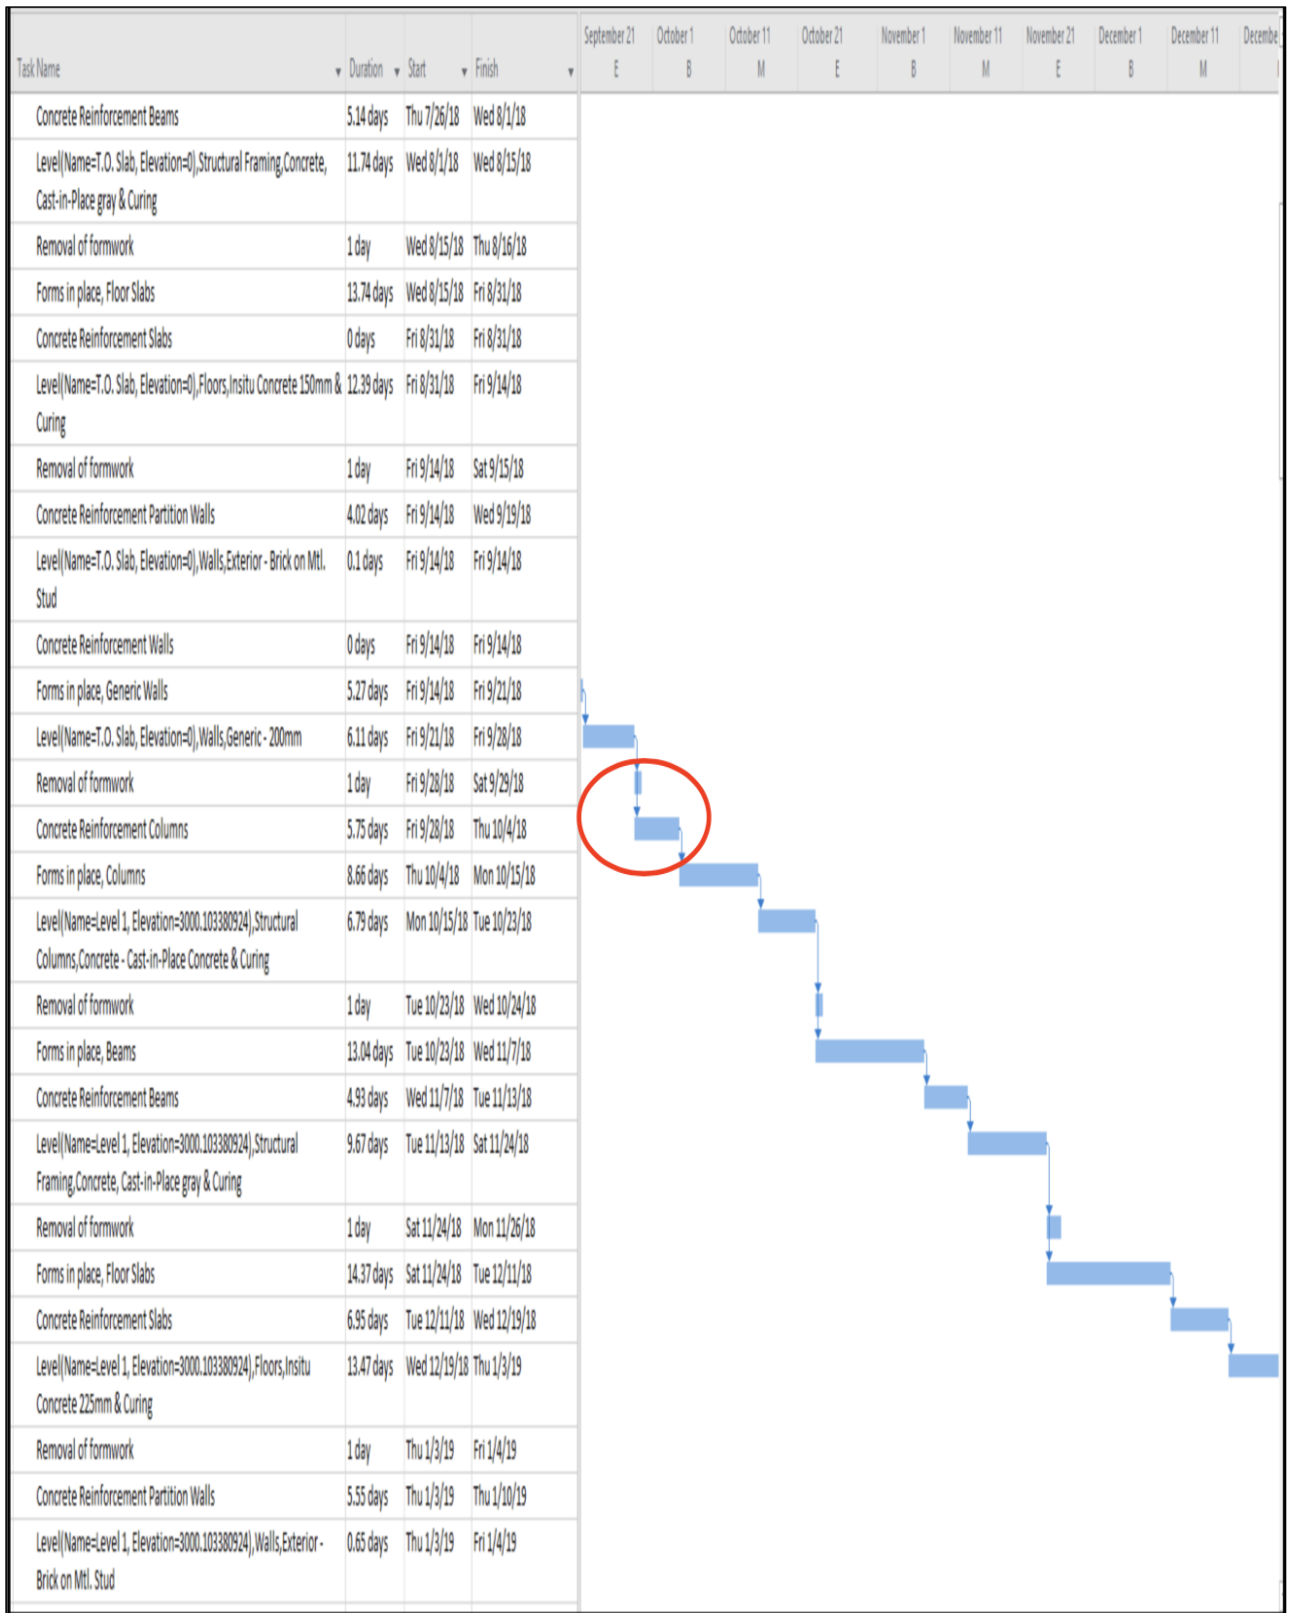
| Task Name | Duration | Start | Finish |
|---|---|---|---|
| Concrete Reinforcement Beams | 5.14 days | Thu 7/26/18 | Wed 8/1/18 |
| Level(Name=T.O. Slab, Elevation=0),Structural Framing,Concrete, Cast-in-Place gray & Curing | 11.74 days | Wed 8/1/18 | Wed 8/15/18 |
| Removal of formwork | 1 day | Wed 8/15/18 | Thu 8/16/18 |
| Forms in place, Floor Slabs | 13.74 days | Wed 8/15/18 | Fri 8/31/18 |
| Concrete Reinforcement Slabs | 0 days | Fri 8/31/18 | Fri 8/31/18 |
| Level(Name=T.O. Slab, Elevation=0),Floors,Insitu Concrete 150mm & Curing | 12.39 days | Fri 8/31/18 | Fri 9/14/18 |
| Removal of formwork | 1 day | Fri 9/14/18 | Sat 9/15/18 |
| Concrete Reinforcement Partition Walls | 4.02 days | Fri 9/14/18 | Wed 9/19/18 |
| Level(Name=T.O. Slab, Elevation=0),Walls,Exterior - Brick on Mtl. Stud | 0.1 days | Fri 9/14/18 | Fri 9/14/18 |
| Concrete Reinforcement Walls | 0 days | Fri 9/14/18 | Fri 9/14/18 |
| Forms in place, Generic Walls | 5.27 days | Fri 9/14/18 | Fri 9/21/18 |
| Level(Name=T.O. Slab, Elevation=0),Walls,Generic - 200mm | 6.11 days | Fri 9/21/18 | Fri 9/28/18 |
| Removal of formwork | 1 day | Fri 9/28/18 | Sat 9/29/18 |
| Concrete Reinforcement Columns | 5.75 days | Fri 9/28/18 | Thu 10/4/18 |
| Forms in place, Columns | 8.66 days | Thu 10/4/18 | Mon 10/15/18 |
| Level(Name=Level 1, Elevation=3000.103380924),Structural Columns,Concrete - Cast-in-Place Concrete & Curing | 6.79 days | Mon 10/15/18 | Tue 10/23/18 |
| Removal of formwork | 1 day | Tue 10/23/18 | Wed 10/24/18 |
| Forms in place, Beams | 13.04 days | Tue 10/23/18 | Wed 11/7/18 |
| Concrete Reinforcement Beams | 4.93 days | Wed 11/7/18 | Tue 11/13/18 |
| Level(Name=Level 1, Elevation=3000.103380924),Structural Framing,Concrete, Cast-in-Place gray & Curing | 9.67 days | Tue 11/13/18 | Sat 11/24/18 |
| Removal of formwork | 1 day | Sat 11/24/18 | Mon 11/26/18 |
| Forms in place, Floor Slabs | 14.37 days | Sat 11/24/18 | Tue 12/11/18 |
| Concrete Reinforcement Slabs | 6.95 days | Tue 12/11/18 | Wed 12/19/18 |
| Level(Name=Level 1, Elevation=3000.103380924),Floors,Insitu Concrete 225mm & Curing | 13.47 days | Wed 12/19/18 | Thu 1/3/19 |
| Removal of formwork | 1 day | Thu 1/3/19 | Fri 1/4/19 |
| Concrete Reinforcement Partition Walls | 5.55 days | Thu 1/3/19 | Thu 1/10/19 |
| Level(Name=Level 1, Elevation=3000.103380924),Walls,Exterior - Brick on Mtl. Stud | 0.65 days | Thu 1/3/19 | Fri 1/4/19 |

September 21 E | October 1 B | October 11 M | October 21 E | November 1 B | November 11 M | November 21 E | December 1 B | December 11 M | Decembe